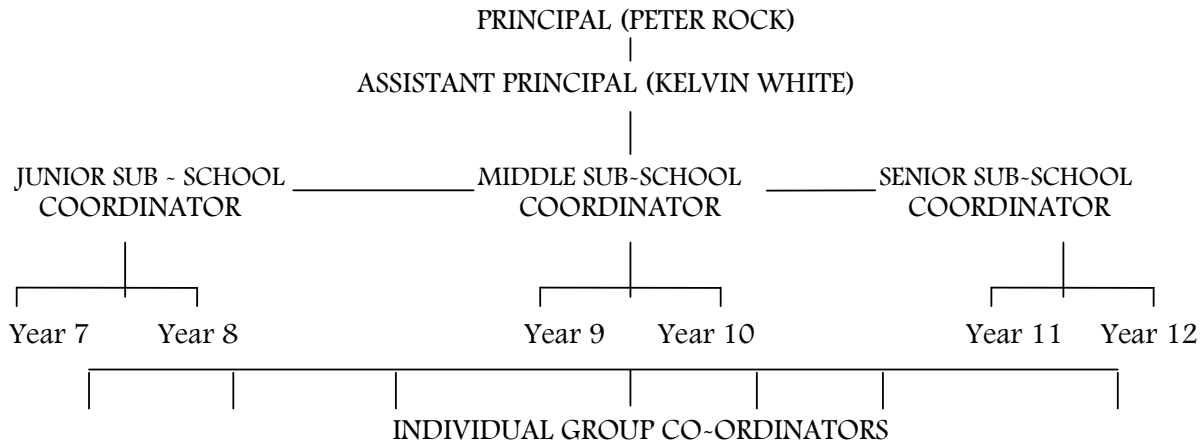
PRINCIPAL (PETER ROCK)

ASSISTANT PRINCIPAL (KELVIN WHITE)

JUNIOR SUB - SCHOOL COORDINATOR

MIDDLE SUB-SCHOOL COORDINATOR

SENIOR SUB-SCHOOL COORDINATOR

Year 7 Year 8

Year 9 Year 10

Year 11 Year 12

INDIVIDUAL GROUP CO-ORDINATORS